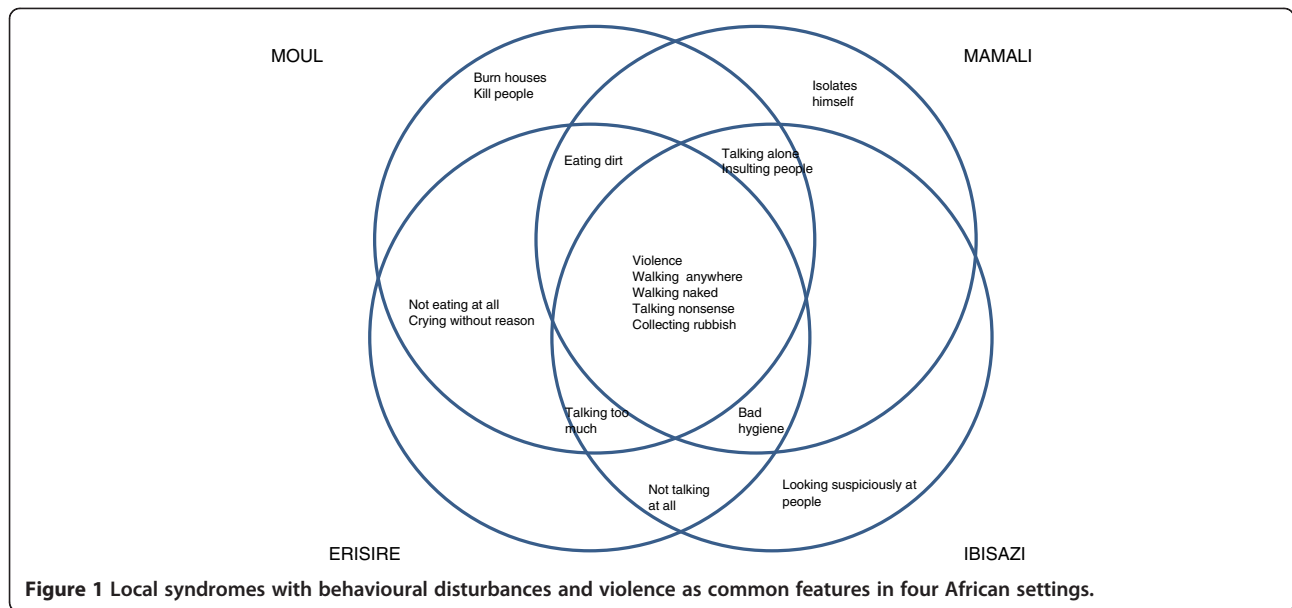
MOUL

MAMALI

Burn houses
Kill people

Isolates himself

Eating dirt

Talking alone
Insulting people

Violence
Walking anywhere
Walking naked
Talking nonsense
Collecting rubbish

Not eating at all
Crying without reason

Talking too much

Bad hygiene

Not talking at all

Looking suspiciously at people

ERISIRE

IBISAZI

**Figure 1 Local syndromes with behavioural disturbances and violence as common features in four African settings.**